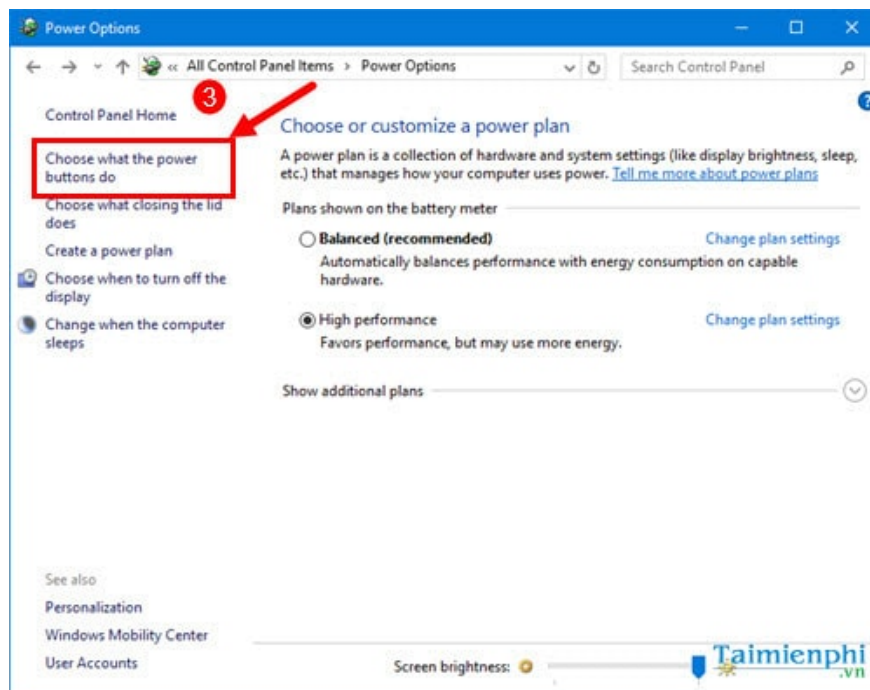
Power Options

« All Control Panel Items > Power Options

Search Control Panel

3

Control Panel Home

Choose what the power buttons do

Choose what closing the lid does

Create a power plan

Choose when to turn off the display

Change when the computer sleeps

Choose or customize a power plan

A power plan is a collection of hardware and system settings (like display brightness, sleep, etc.) that manages how your computer uses power. Tell me more about power plans

Plans shown on the battery meter

Balanced (recommended)

Change plan settings

Automatically balances performance with energy consumption on capable hardware.

High performance

Change plan settings

Favors performance, but may use more energy.

Show additional plans

See also

Personalization

Windows Mobility Center

User Accounts

Screen brightness:

Taimienphi .vn